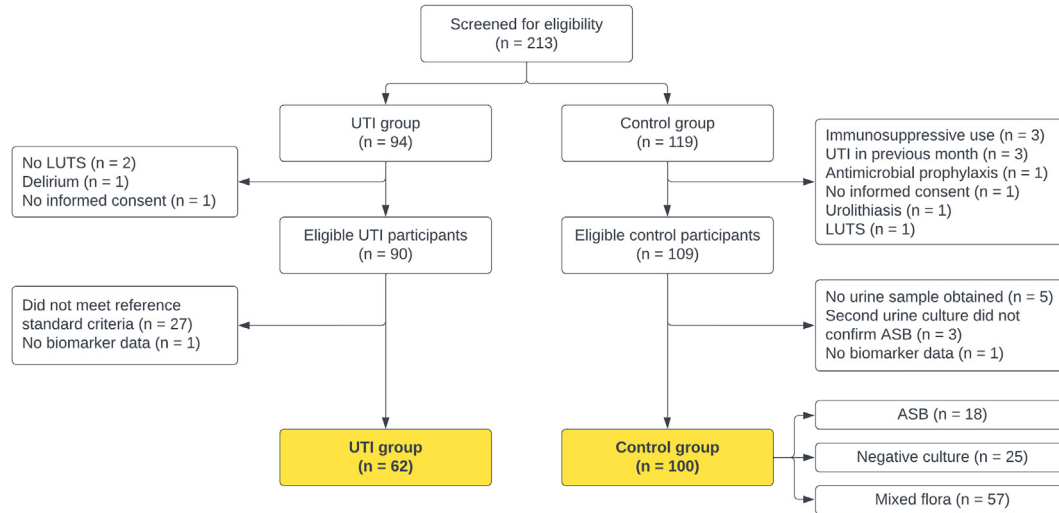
Screened for eligibility
(n = 213)

UTI group
(n = 94)

Control group
(n = 119)

No LUTS (n = 2)
Delirium (n = 1)
No informed consent (n = 1)

Immunosuppressive use (n = 3)
UTI in previous month (n = 3)
Antimicrobial prophylaxis (n = 1)
No informed consent (n = 1)
Urolithiasis (n = 1)
LUTS (n = 1)

Eligible UTI participants
(n = 90)

Eligible control participants
(n = 109)

Did not meet reference standard criteria (n = 27)
No biomarker data (n = 1)

No urine sample obtained (n = 5)
Second urine culture did not confirm ASB (n = 3)
No biomarker data (n = 1)

UTI group
(n = 62)

Control group
(n = 100)

ASB (n = 18)

Negative culture (n = 25)

Mixed flora (n = 57)